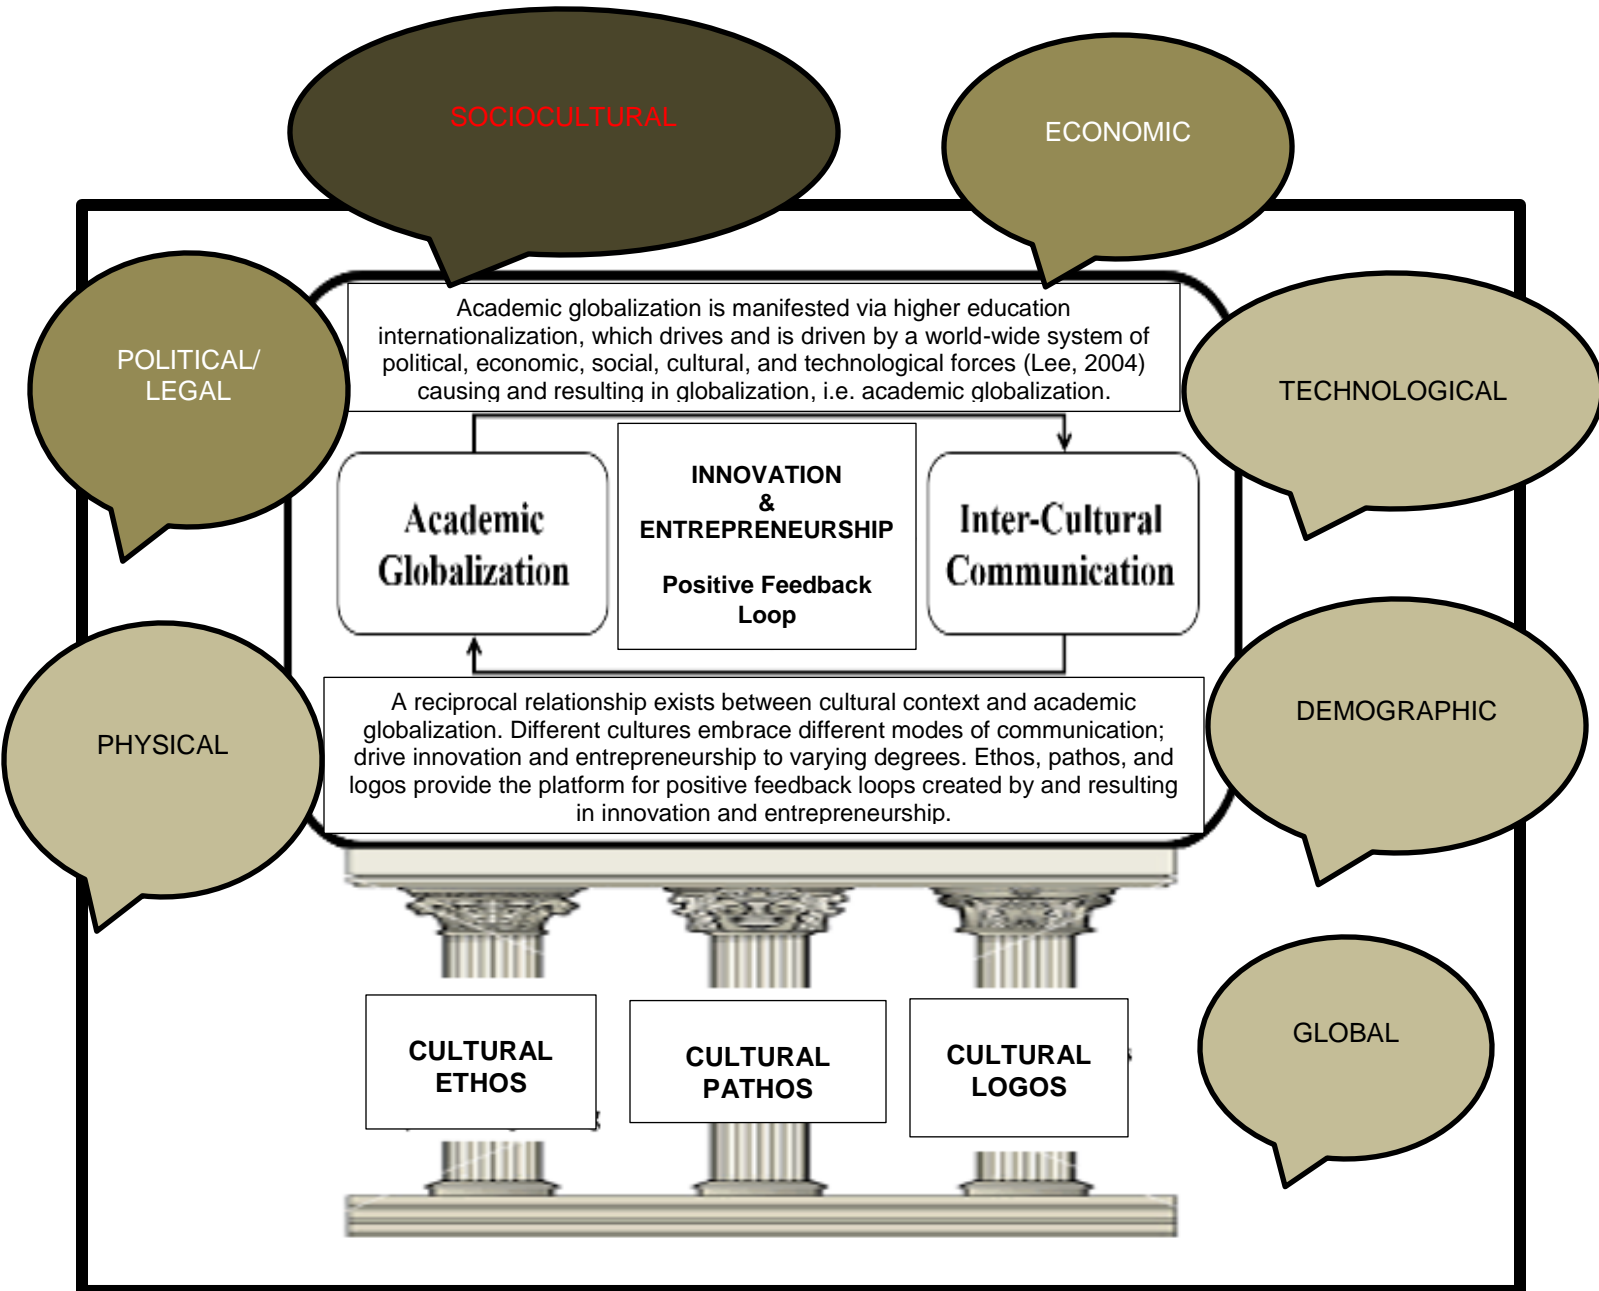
SOCIOCULTURAL

ECONOMIC

POLITICAL/ LEGAL

TECHNOLOGICAL

Academic globalization is manifested via higher education internationalization, which drives and is driven by a world-wide system of political, economic, social, cultural, and technological forces (Lee, 2004) causing and resulting in globalization, i.e. academic globalization.

Academic Globalization

INNOVATION & ENTREPRENEURSHIP

Positive Feedback Loop

Inter-Cultural Communication

PHYSICAL

DEMOGRAPHIC

A reciprocal relationship exists between cultural context and academic globalization. Different cultures embrace different modes of communication; drive innovation and entrepreneurship to varying degrees. Ethos, pathos, and logos provide the platform for positive feedback loops created by and resulting in innovation and entrepreneurship.

GLOBAL

CULTURAL ETHOS

CULTURAL PATHOS

CULTURAL LOGOS